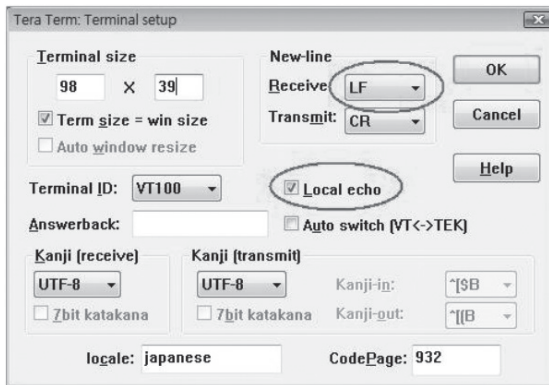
Tera Term: Terminal setup

Terminal size

98 X 39

Term size = win size

Auto window resize

New-line

Receive LF

Transmit: CR

OK

Cancel

Help

Terminal ID: VT100

Local echo

Answerback:

Auto switch (VT<->TEK)

Kanji (receive)

UTF-8

7bit katakana

Kanji (transmit)

UTF-8

7bit katakana

Kanji-in: ^[$B

Kanji-out: ^[(B

locale: japanese

CodePage: 932